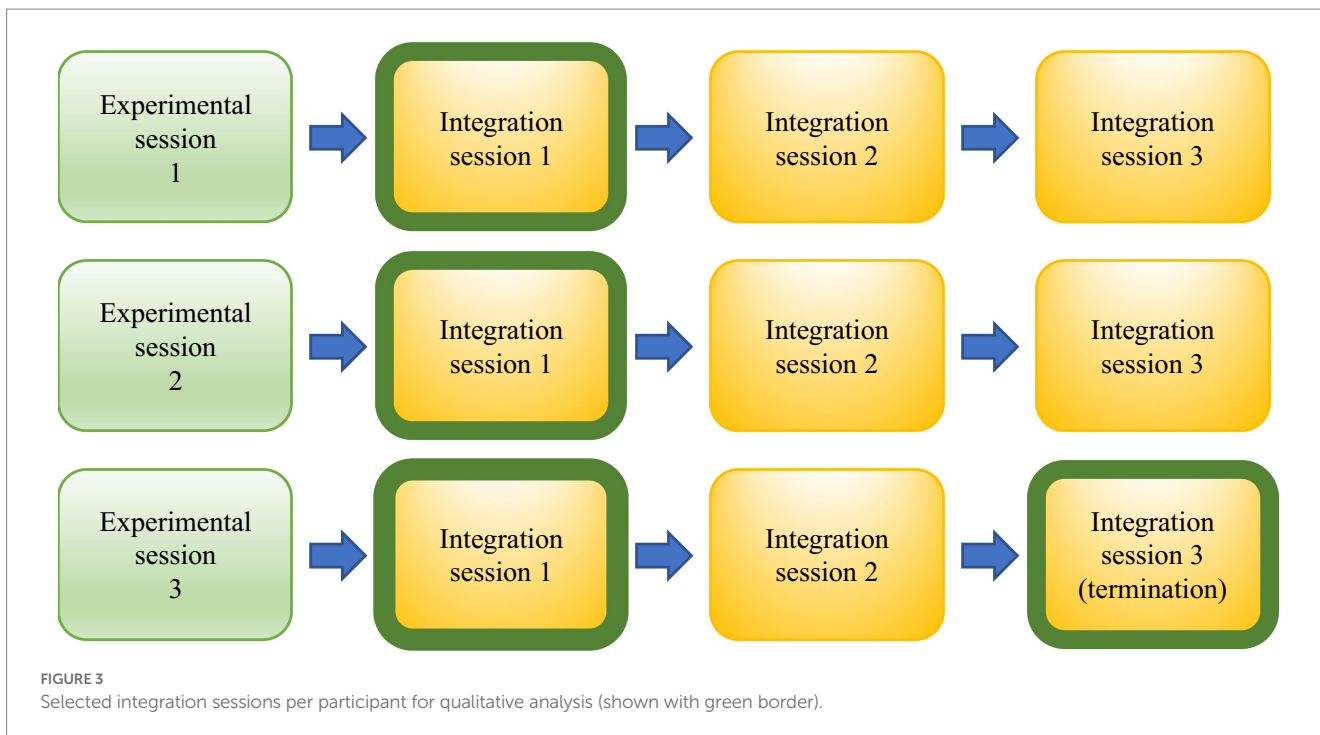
Experimental session 1

Integration session 1

Integration session 2

Integration session 3

Experimental session 2

Integration session 1

Integration session 2

Integration session 3

Experimental session 3

Integration session 1

Integration session 2

Integration session 3 (termination)

FIGURE 3
Selected integration sessions per participant for qualitative analysis (shown with green border).